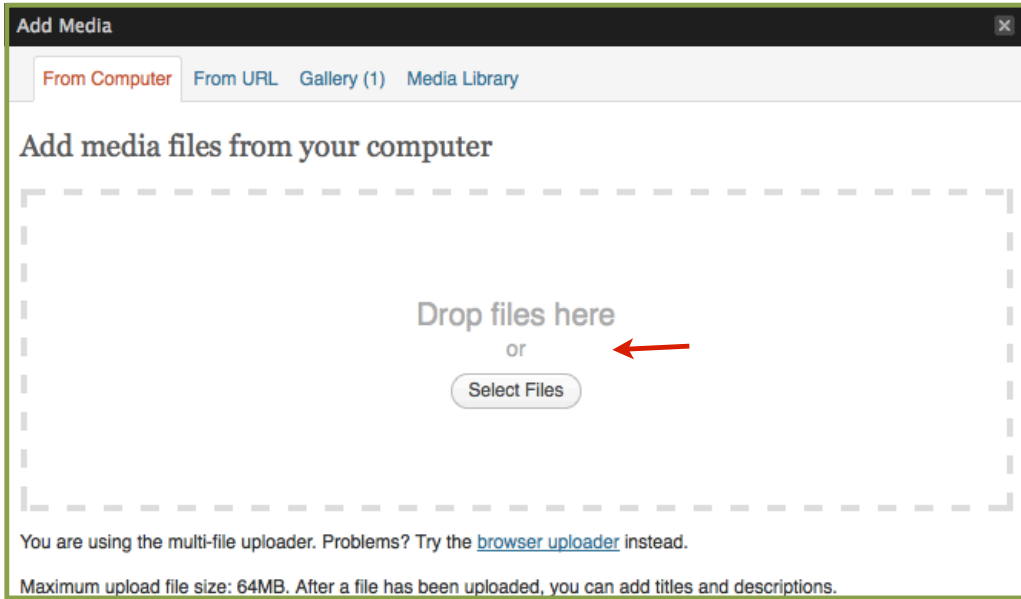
Add Media

From Computer From URL Gallery (1) Media Library

Add media files from your computer

Drop files here
or
Select Files

You are using the multi-file uploader. Problems? Try the browser uploader instead.

Maximum upload file size: 64MB. After a file has been uploaded, you can add titles and descriptions.